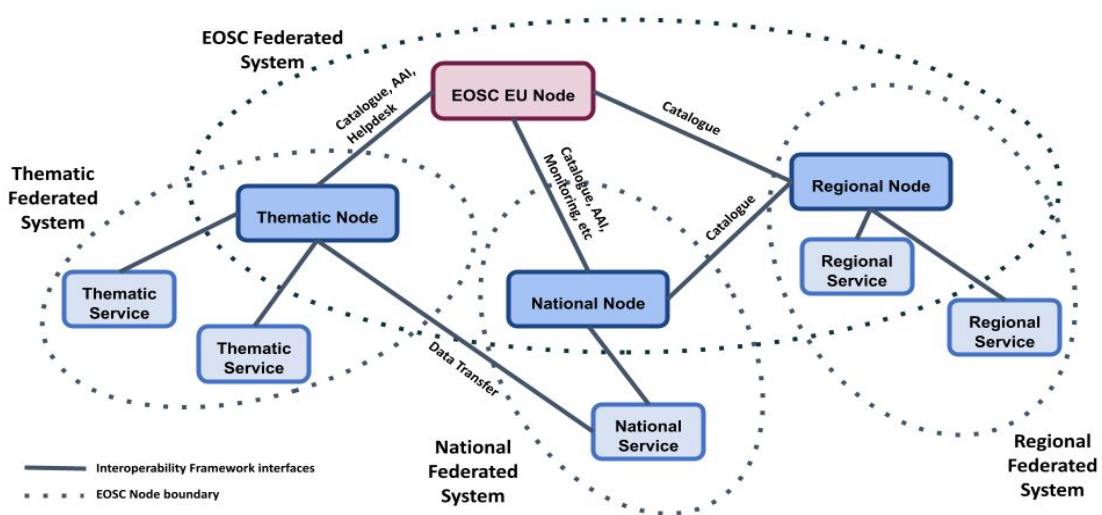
EOSC Federated System

EOSC EU Node

Catalogue, AAI, Helpdesk

Catalogue

Catalogue, AAI, Monitoring, etc

Thematic Federated System

Thematic Node

Regional Node

Catalogue

Regional Service

Thematic Service

National Node

Regional Service

Thematic Service

Data Transfer

National Service

National Federated System

Regional Federated System

Interoperability Framework interfaces

EOSC Node boundary